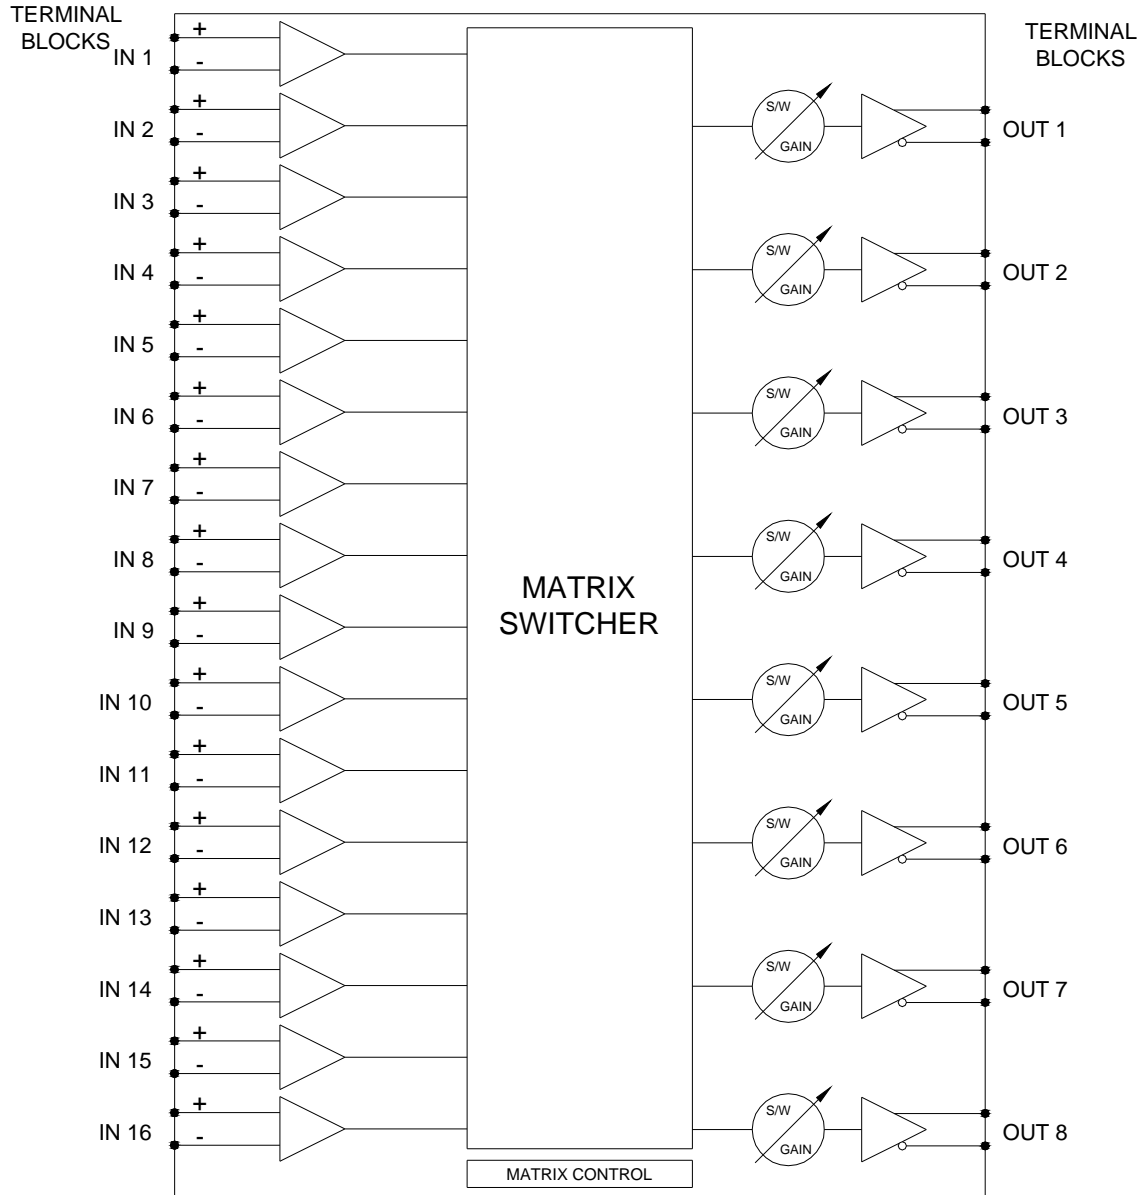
TERMINAL BLOCKS

IN 1 + -
IN 2 + -
IN 3 + -
IN 4 + -
IN 5 + -
IN 6 + -
IN 7 + -
IN 8 + -
IN 9 + -
IN 10 + -
IN 11 + -
IN 12 + -
IN 13 + -
IN 14 + -
IN 15 + -
IN 16 + -

MATRIX SWITCHER

MATRIX CONTROL

S/W GAIN
S/W GAIN
S/W GAIN
S/W GAIN
S/W GAIN
S/W GAIN
S/W GAIN
S/W GAIN

TERMINAL BLOCKS

OUT 1
OUT 2
OUT 3
OUT 4
OUT 5
OUT 6
OUT 7
OUT 8